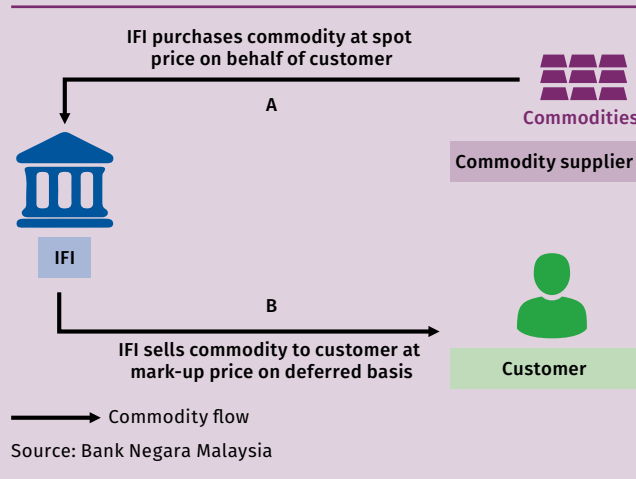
IFI purchases commodity at spot price on behalf of customer

A

Commodities

Commodity supplier

IFI

B

IFI sells commodity to customer at mark-up price on deferred basis

Customer

Commodity flow

Source: Bank Negara Malaysia